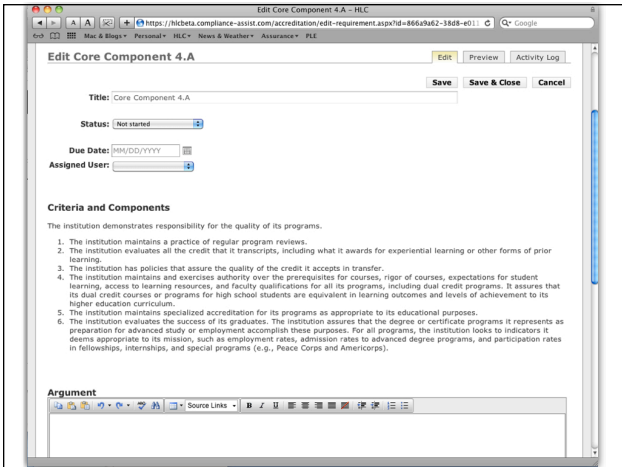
Edit Core Component 4.A – HLC

https://hlcbeta.compliance-assist.com/accreditation/edit-requirement.aspx?id=866a9a62-38d8-e01

Google

Mac & Blogs ▾ Personal ▾ HLC ▾ News & Weather ▾ Assurance ▾ PLE

Edit Core Component 4.A

Edit Preview Activity Log

Save Save & Close Cancel

Title: Core Component 4.A

Status: Not started

Due Date: MM/DD/YYYY

Assigned User:

Criteria and Components

The institution demonstrates responsibility for the quality of its programs.

1. The institution maintains a practice of regular program reviews.
2. The institution evaluates all the credit that it transcripts, including what it awards for experiential learning or other forms of prior learning.
3. The institution has policies that assure the quality of the credit it accepts in transfer.
4. The institution maintains and exercises authority over the prerequisites for courses, rigor of courses, expectations for student learning, access to learning resources, and faculty qualifications for all its programs, including dual credit programs. It assures that its dual credit courses or programs for high school students are equivalent in learning outcomes and levels of achievement to its higher education curriculum.
5. The institution maintains specialized accreditation for its programs as appropriate to its educational purposes.
6. The institution evaluates the success of its graduates. The institution assures that the degree or certificate programs it represents as preparation for advanced study or employment accomplish these purposes. For all programs, the institution looks to indicators it deems appropriate to its mission, such as employment rates, admission rates to advanced degree programs, and participation rates in fellowships, internships, and special programs (e.g., Peace Corps and Americorps).

Argument

Source Links B I U